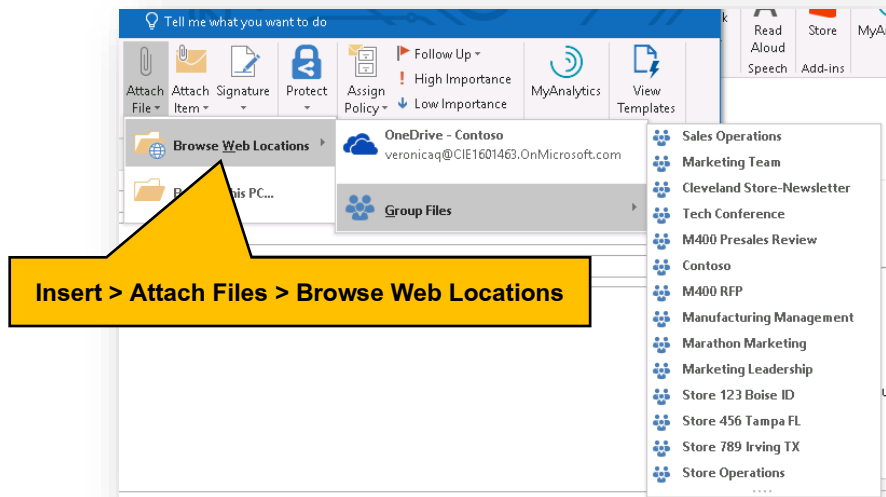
Tell me what you want to do

Attach File
Attach Item
Signature
Protect
Assign Policy
Follow Up
High Importance
Low Importance
MyAnalytics
View Templates
Read Aloud
Speech
Store
Add-ins
MyA

Browse Web Locations
B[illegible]his PC...

OneDrive - Contoso
veronicaq@CIE1601463.OnMicrosoft.com

Group Files

Sales Operations
Marketing Team
Cleveland Store-Newsletter
Tech Conference
M400 Presales Review
Contoso
M400 RFP
Manufacturing Management
Marathon Marketing
Marketing Leadership
Store 123 Boise ID
Store 456 Tampa FL
Store 789 Irving TX
Store Operations

Insert > Attach Files > Browse Web Locations